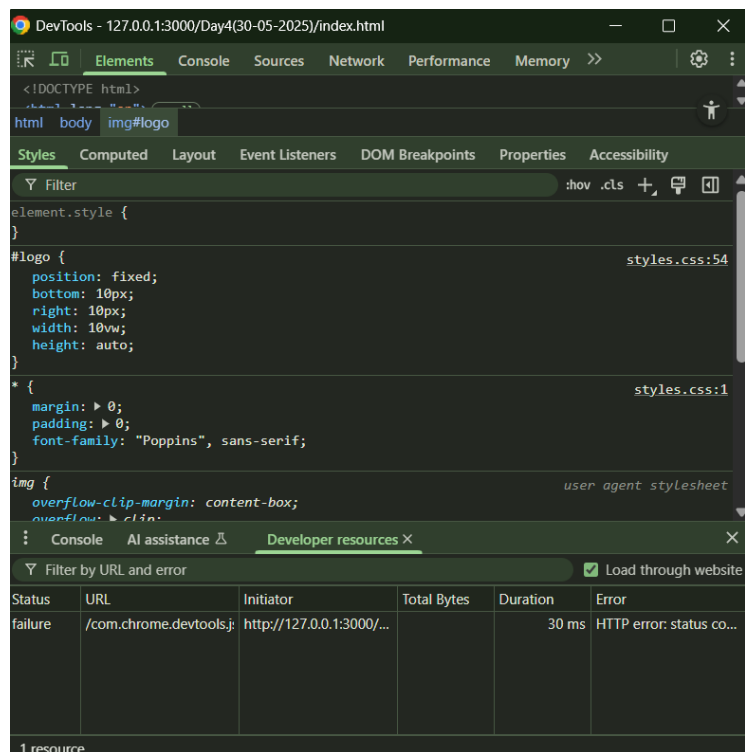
DevTools - 127.0.0.1:3000/Day4(30-05-2025)/index.html

Elements Console Sources Network Performance Memory »

<!DOCTYPE html>

html body img#logo

Styles Computed Layout Event Listeners DOM Breakpoints Properties Accessibility

Filter :hov .cls

element.style {
}

#logo { styles.css:54
position: fixed;
bottom: 10px;
right: 10px;
width: 10vw;
height: auto;
}

* { styles.css:1
margin: ▶ 0;
padding: ▶ 0;
font-family: "Poppins", sans-serif;
}

img { user agent stylesheet
overflow-clip-margin: content-box;
overflow: ▶ clip;

Console AI assistance Developer resources ×

Filter by URL and error Load through website

| Status | URL | Initiator | Total Bytes | Duration | Error |
|---|---|---|---|---|---|
| failure | /com.chrome.devtools.j: | http://127.0.0.1:3000/... | | 30 ms | HTTP error: status co... |

1 resource